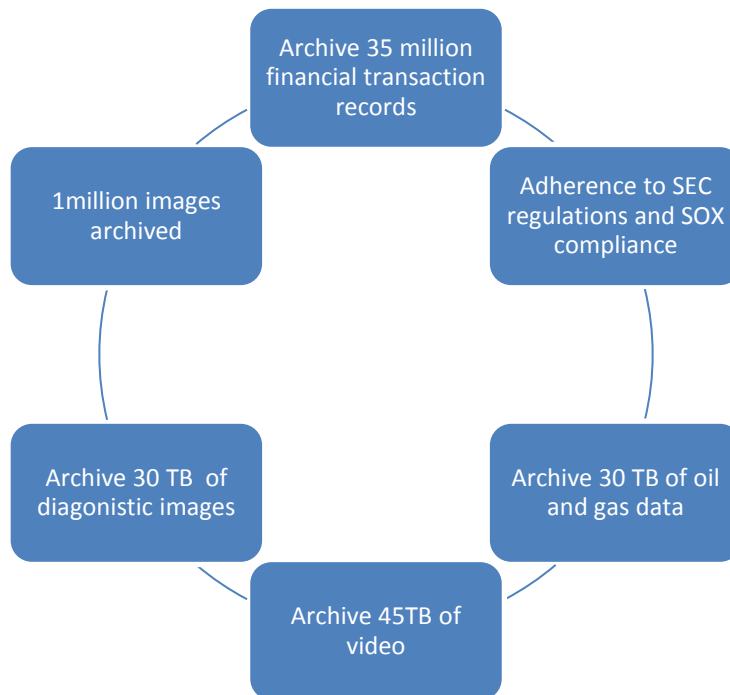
Archive 35 million financial transaction records

Adherence to SEC regulations and SOX compliance

Archive 30 TB of oil and gas data

Archive 45TB of video

Archive 30 TB of diagonistic images

1million images archived